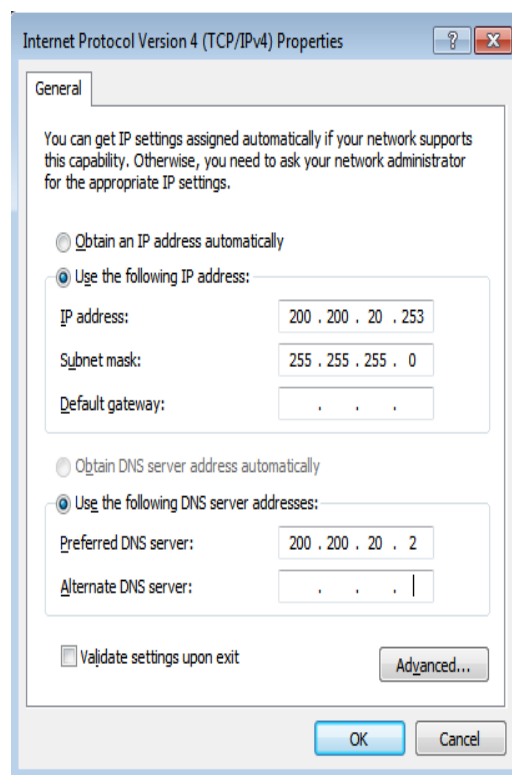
Internet Protocol Version 4 (TCP/IPv4) Properties

?

General

You can get IP settings assigned automatically if your network supports this capability. Otherwise, you need to ask your network administrator for the appropriate IP settings.

Obtain an IP address automatically

Use the following IP address:

IP address: 200 . 200 . 20 . 253

Subnet mask: 255 . 255 . 255 . 0

Default gateway: . . .

Obtain DNS server address automatically

Use the following DNS server addresses:

Preferred DNS server: 200 . 200 . 20 . 2

Alternate DNS server: . . .

Validate settings upon exit

Advanced...

OK

Cancel